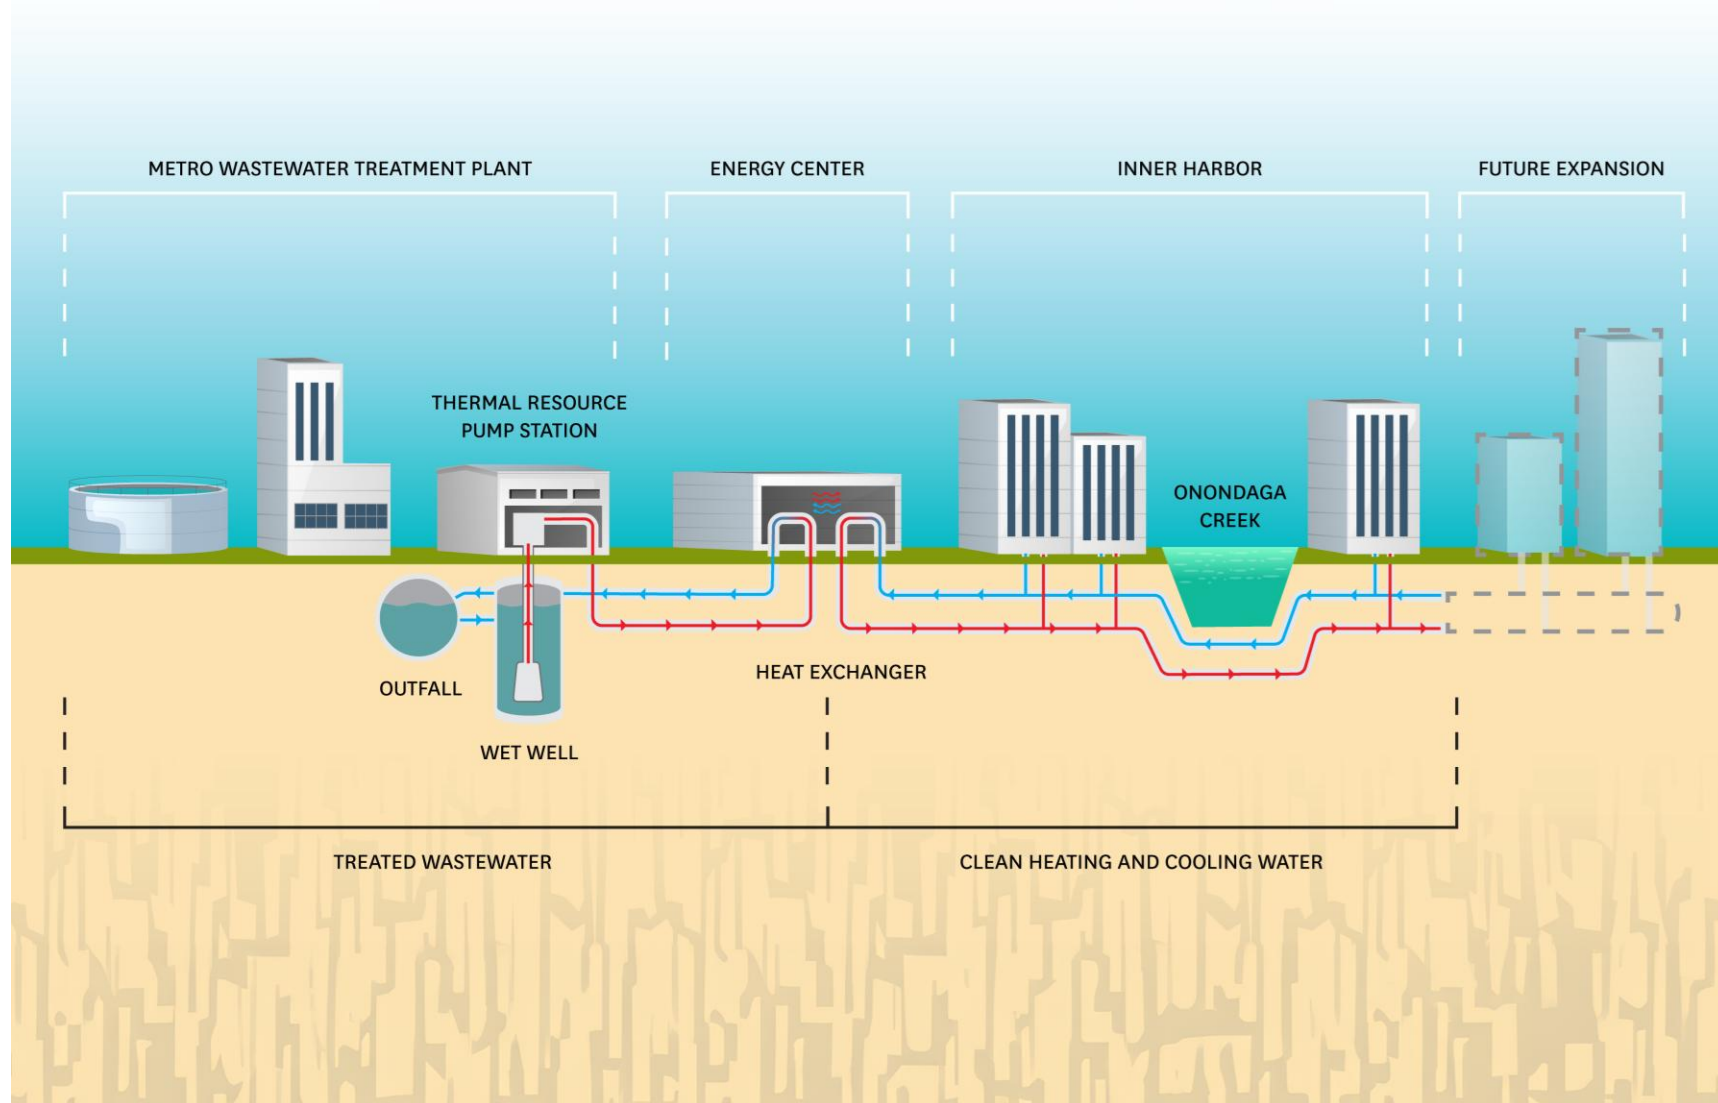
METRO WASTEWATER TREATMENT PLANT

ENERGY CENTER

INNER HARBOR

FUTURE EXPANSION

THERMAL RESOURCE PUMP STATION

ONONDAGA CREEK

OUTFALL

HEAT EXCHANGER

WET WELL

TREATED WASTEWATER

CLEAN HEATING AND COOLING WATER